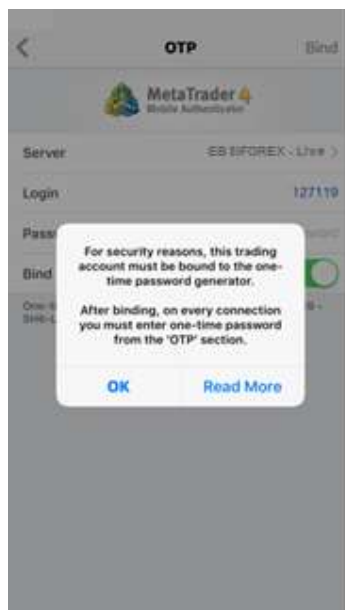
OTP

Bind

MetaTrader 4
Mobile Authenticator

Server

EB EIFOREX - Live

Login

127119

Pass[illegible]

Bind

One-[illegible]
SHA-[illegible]

For security reasons, this trading account must be bound to the one-time password generator.

After binding, on every connection you must enter one-time password from the 'OTP' section.

OK

Read More